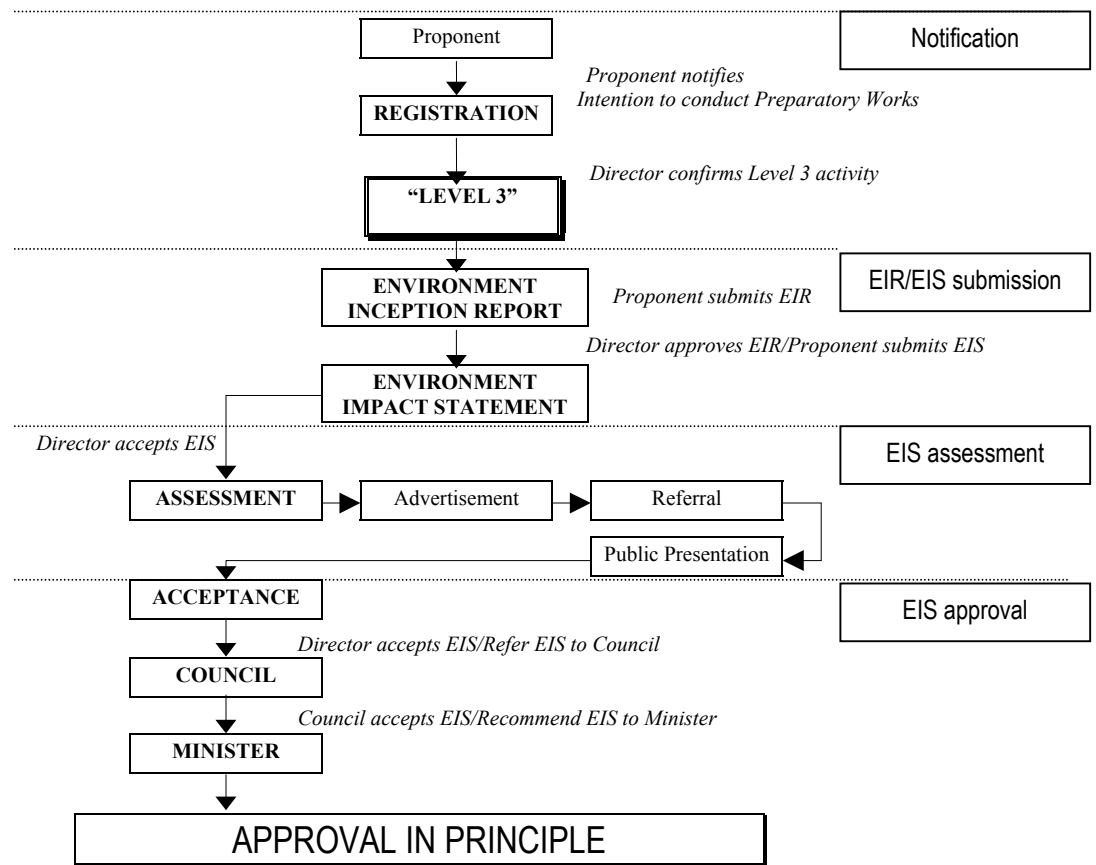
Proponent

Notification

Proponent notifies
Intention to conduct Preparatory Works

REGISTRATION

Director confirms Level 3 activity

"LEVEL 3"

ENVIRONMENT INCEPTION REPORT

Proponent submits EIR

EIR/EIS submission

Director approves EIR/Proponent submits EIS

ENVIRONMENT IMPACT STATEMENT

Director accepts EIS

EIS assessment

ASSESSMENT

Advertisement

Referral

Public Presentation

ACCEPTANCE

EIS approval

Director accepts EIS/Refer EIS to Council

COUNCIL

Council accepts EIS/Recommend EIS to Minister

MINISTER

APPROVAL IN PRINCIPLE